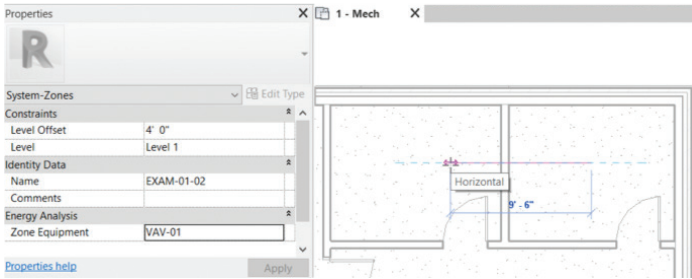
Properties

R

System-Zones

Edit Type

Constraints

| | |
|---|---|
| Level Offset | 4' 0" |
| Level | Level 1 |

Identity Data

| | |
|---|---|
| Name | EXAM-01-02 |
| Comments | |

Energy Analysis

| | |
|---|---|
| Zone Equipment | VAV-01 |

Properties help

Apply

1 - Mech

Horizontal

9' - 6"